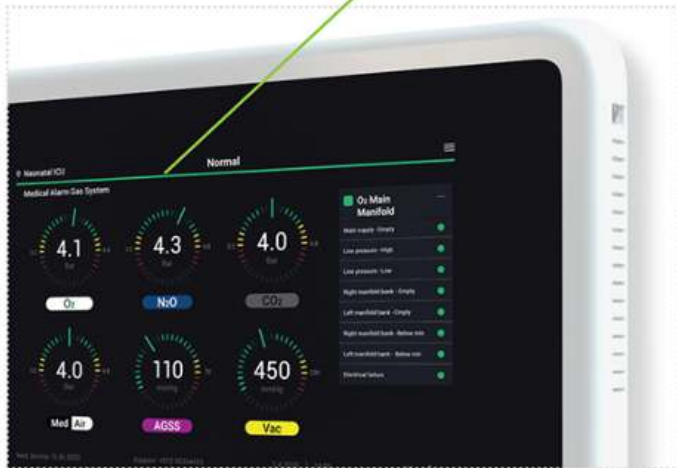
Neonatal ICU

Normal

Medical Alarm Gas System

4.1
Bar
$O_2$

4.3
Bar
$N_2O$

4.0
Bar
$CO_2$

4.0
Bar
Med Air

110
mmHg
AGSS

450
mmHg
Vac

$O_2$ Main Manifold

Main supply - Empty

Line pressure - High

Line pressure - Low

Right manifold bank - Empty

Left manifold bank - Empty

Right manifold bank - Below min

Left manifold bank - Below min

Electrical failure

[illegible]